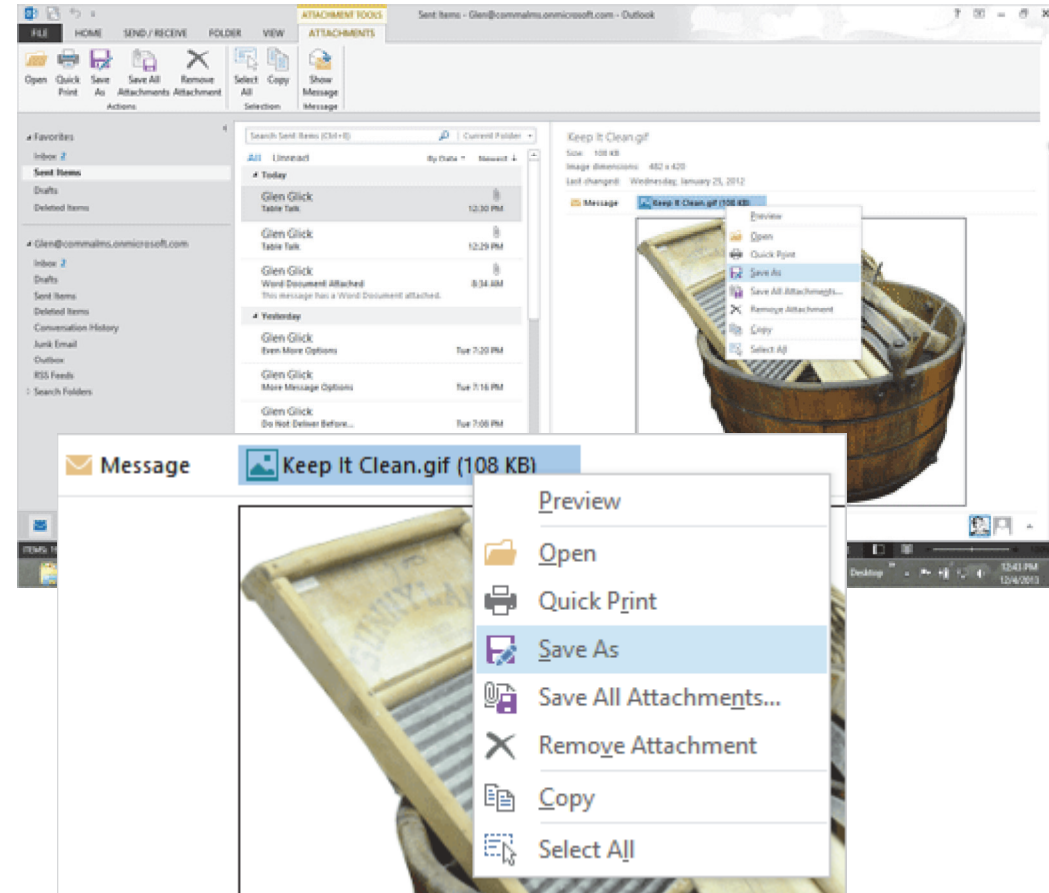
ATTACHMENT TOOLS
Sent Items - Glen@commalms.onmicrosoft.com - Outlook
? – ×
FILE HOME SEND / RECEIVE FOLDER VIEW ATTACHMENTS

Open Quick Print Save As Save All Attachments Remove Attachment
Actions
Select All Copy
Selection
Show Message
Message

Favorites
Inbox 2
Sent Items
Drafts
Deleted Items

Glen@commalms.onmicrosoft.com
Inbox 2
Drafts
Sent Items
Deleted Items
Conversation History
Junk Email
Outbox
RSS Feeds
Search Folders

Search Sent Items (Ctrl+E)
Current Folder
All Unread
By Date Newest
Today
Glen Glick
Table Talk
12:30 PM
Glen Glick
Table Talk
12:29 PM
Glen Glick
Word Document Attached
8:34 AM
This message has a Word Document attached.
Yesterday
Glen Glick
Even More Options
Tue 7:20 PM
Glen Glick
More Message Options
Tue 7:16 PM
Glen Glick
Do Not Deliver Before...
Tue 7:08 PM

Keep It Clean.gif
Size: 108 KB
Image dimensions: 482 x 420
Last changed: Wednesday, January 25, 2012
Message
Keep It Clean.gif (108 KB)
Preview
Open
Quick Print
Save As
Save All Attachments...
Remove Attachment
Copy
Select All

ITEMS: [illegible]
Desktop
12:43 PM
12/4/2013

Message
Keep It Clean.gif (108 KB)
Preview
Open
Quick Print
Save As
Save All Attachments...
Remove Attachment
Copy
Select All